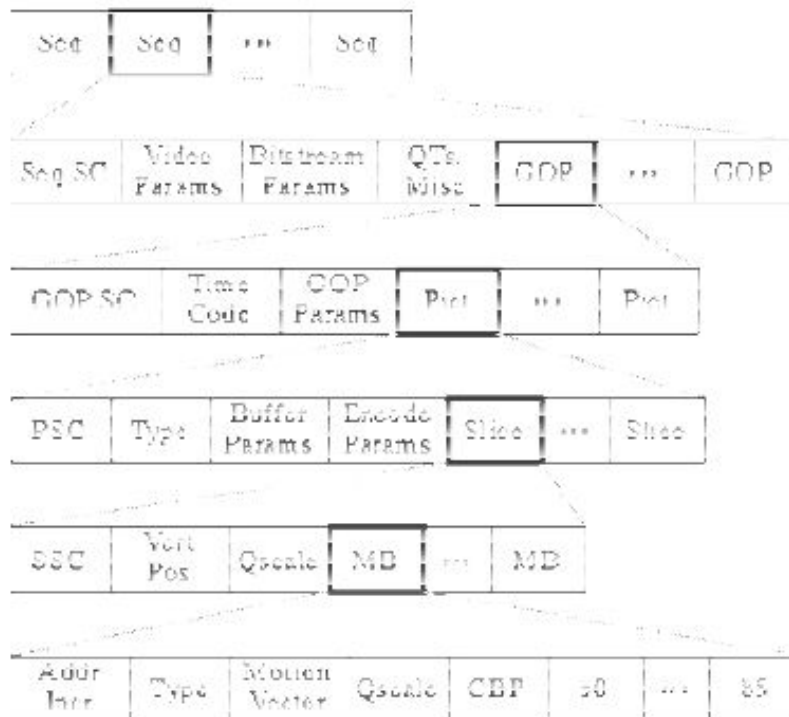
| Seq | Seq | ... | Seq |
|---|---|---|---|

| Seq SC | Video Params | Bitstream Params | QTs, Misc | GOP | ... | GOP |
|---|---|---|---|---|---|---|

| GOP SC | Time Code | GOP Params | Pict | ... | Pict |
|---|---|---|---|---|---|

| PSC | Type | Buffer Params | Encode Params | Slice | ... | Slice |
|---|---|---|---|---|---|---|

| SSC | Vert Pos | Qscale | MB | ... | MB |
|---|---|---|---|---|---|

| Addr Incr | Type | Motion Vector | Qscale | CBP | $b0$ | ... | $b5$ |
|---|---|---|---|---|---|---|---|